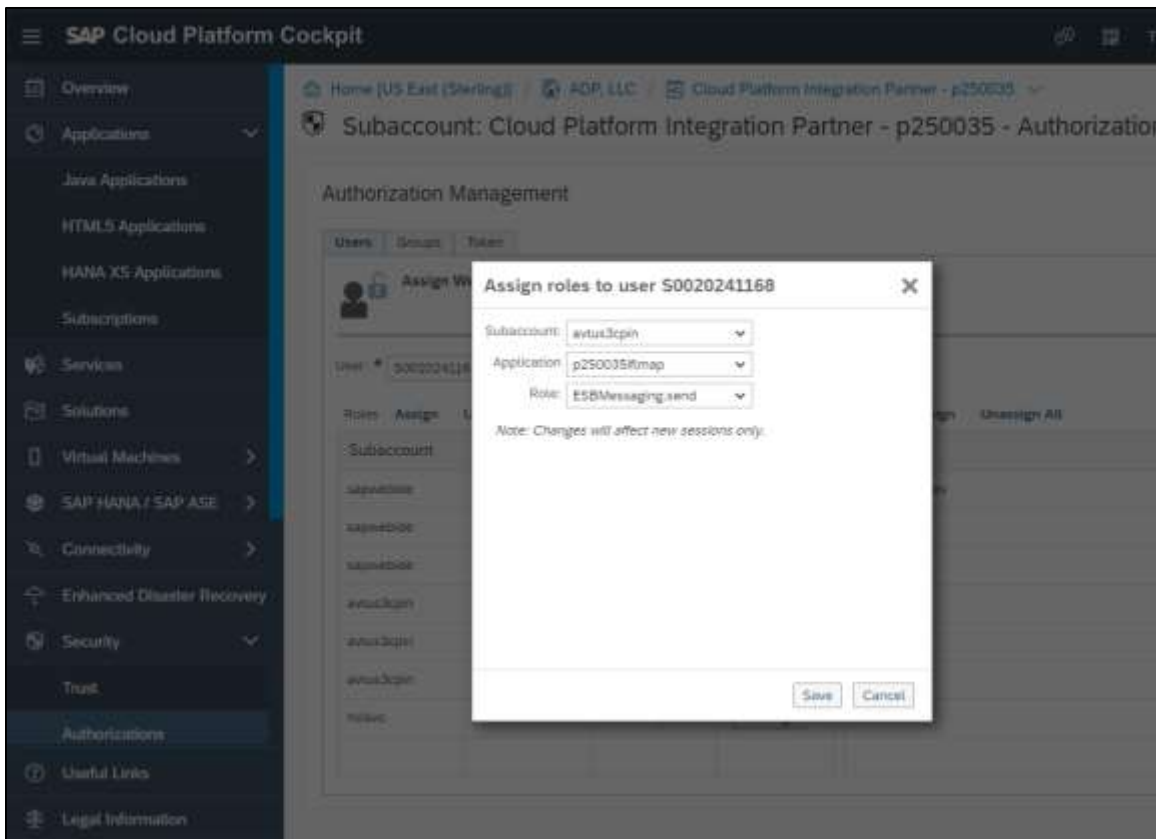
SAP Cloud Platform Cockpit

Overview
Applications
Java Applications
HTML5 Applications
HANA XS Applications
Subscriptions
Services
Solutions
Virtual Machines
SAP HANA / SAP ASE
Connectivity
Enhanced Disaster Recovery
Security
Trust
Authorizations
Useful Links
Legal Information

Home [US East (Sterling)] / ADP, LLC / Cloud Platform Integration Partner - p250035

Subaccount: Cloud Platform Integration Partner - p250035 - Authorization

Authorization Management

Users | Groups | Token

Assign W

User * S0020241168

Roles Assign | Unassign | Unassign All

Subaccount

sapwebide
sapwebide
sapwebide
avtus3cpin
avtus3cpin
avtus3cpin
hcisvc

Assign roles to user S0020241168

Subaccount: avtus3cpin
Application: p250035iflmap
Role: ESBMessaging.send

Note: Changes will affect new sessions only.

Save Cancel